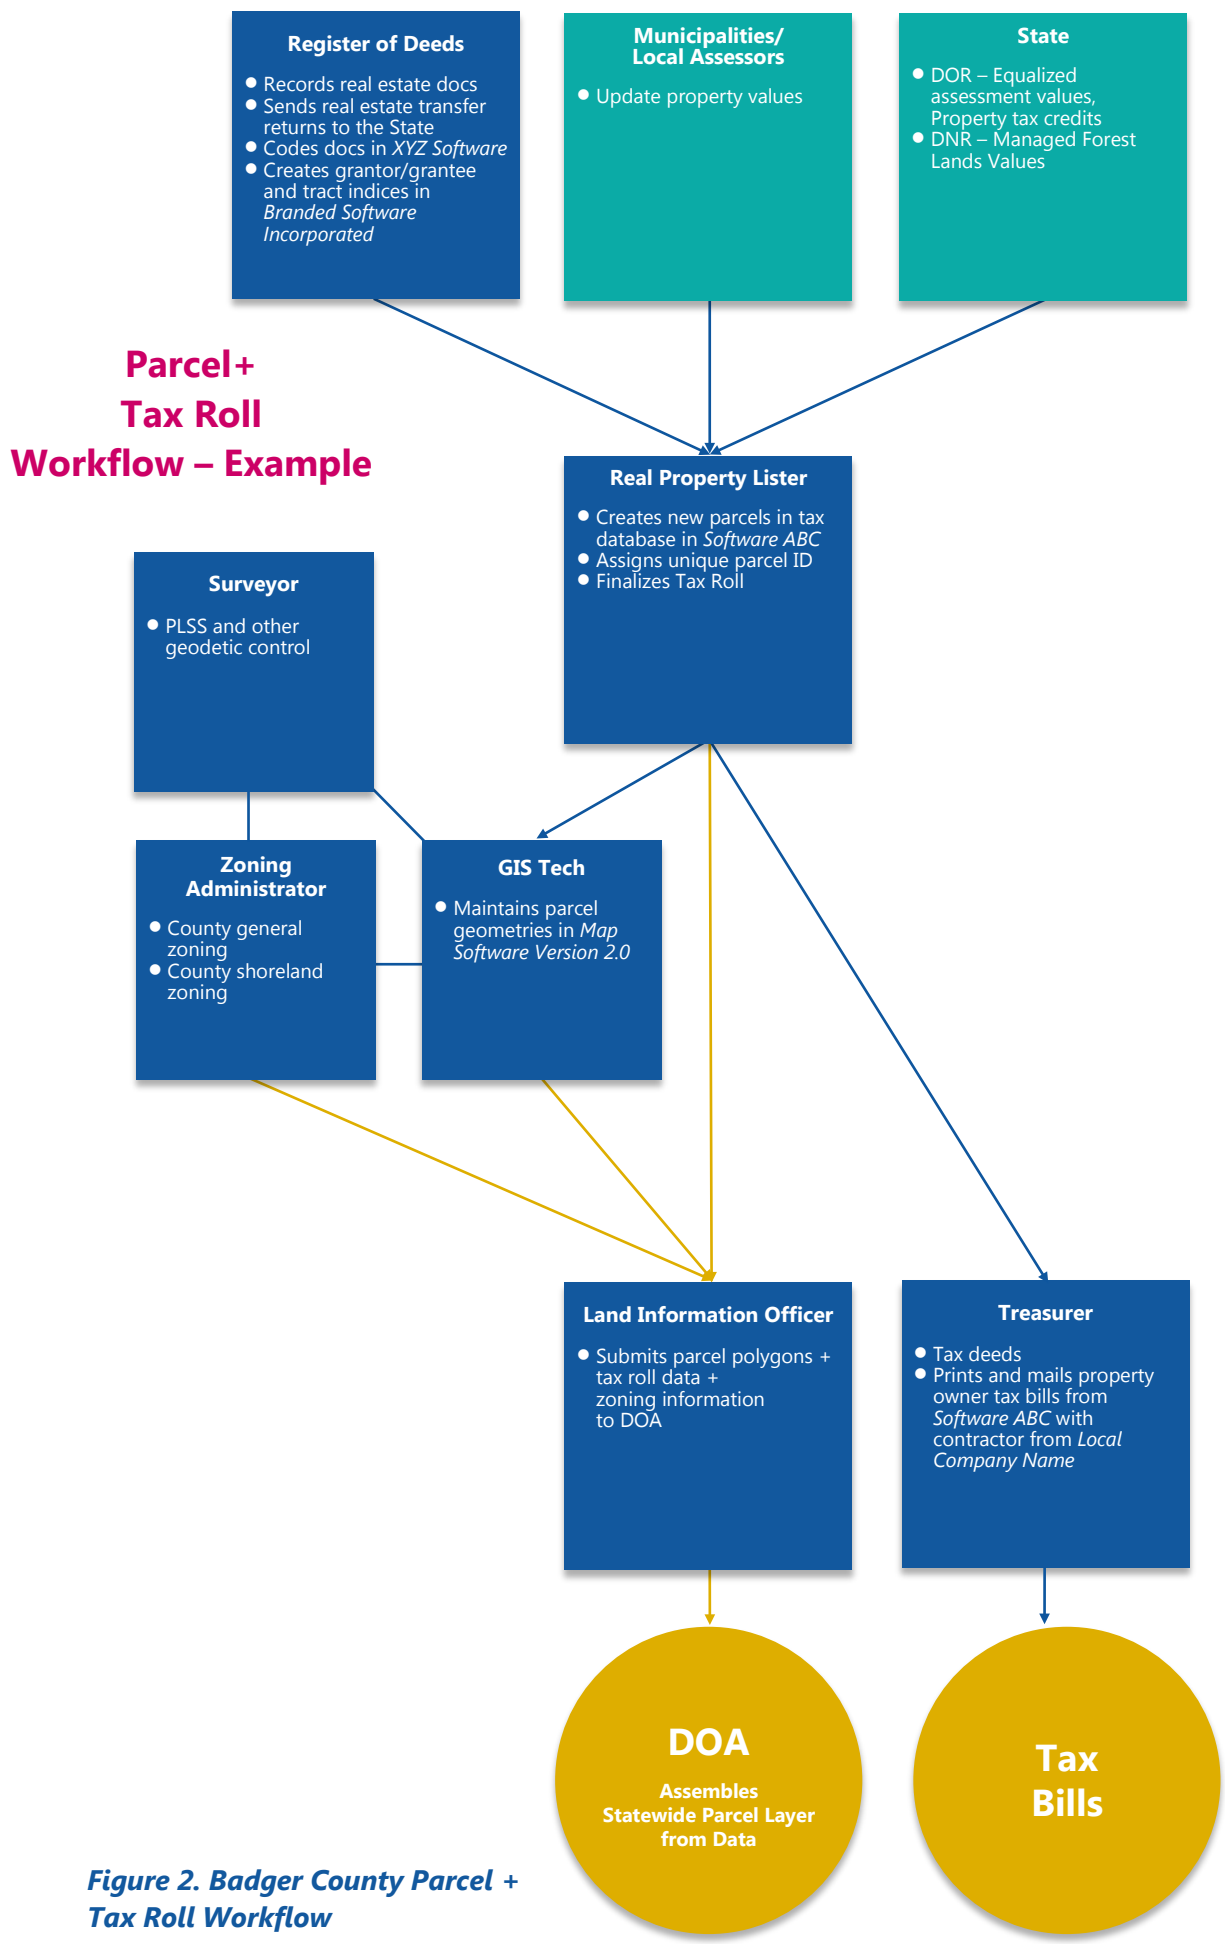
Register of Deeds

- Records real estate docs
- Sends real estate transfer returns to the State
- Codes docs in *XYZ Software*
- Creates grantor/grantee and tract indices in *Branded Software Incorporated*

Municipalities/ Local Assessors

- Update property values

State

- DOR – Equalized assessment values, Property tax credits
- DNR – Managed Forest Lands Values

Parcel+ Tax Roll Workflow – Example

Real Property Lister

- Creates new parcels in tax database in *Software ABC*
- Assigns unique parcel ID
- Finalizes Tax Roll

Surveyor

- PLSS and other geodetic control

Zoning Administrator

- County general zoning
- County shoreland zoning

GIS Tech

- Maintains parcel geometries in *Map Software Version 2.0*

Land Information Officer

- Submits parcel polygons + tax roll data + zoning information to DOA

Treasurer

- Tax deeds
- Prints and mails property owner tax bills from *Software ABC* with contractor from *Local Company Name*

DOA

Assembles Statewide Parcel Layer from Data

Tax Bills

*Figure 2. Badger County Parcel + Tax Roll Workflow*